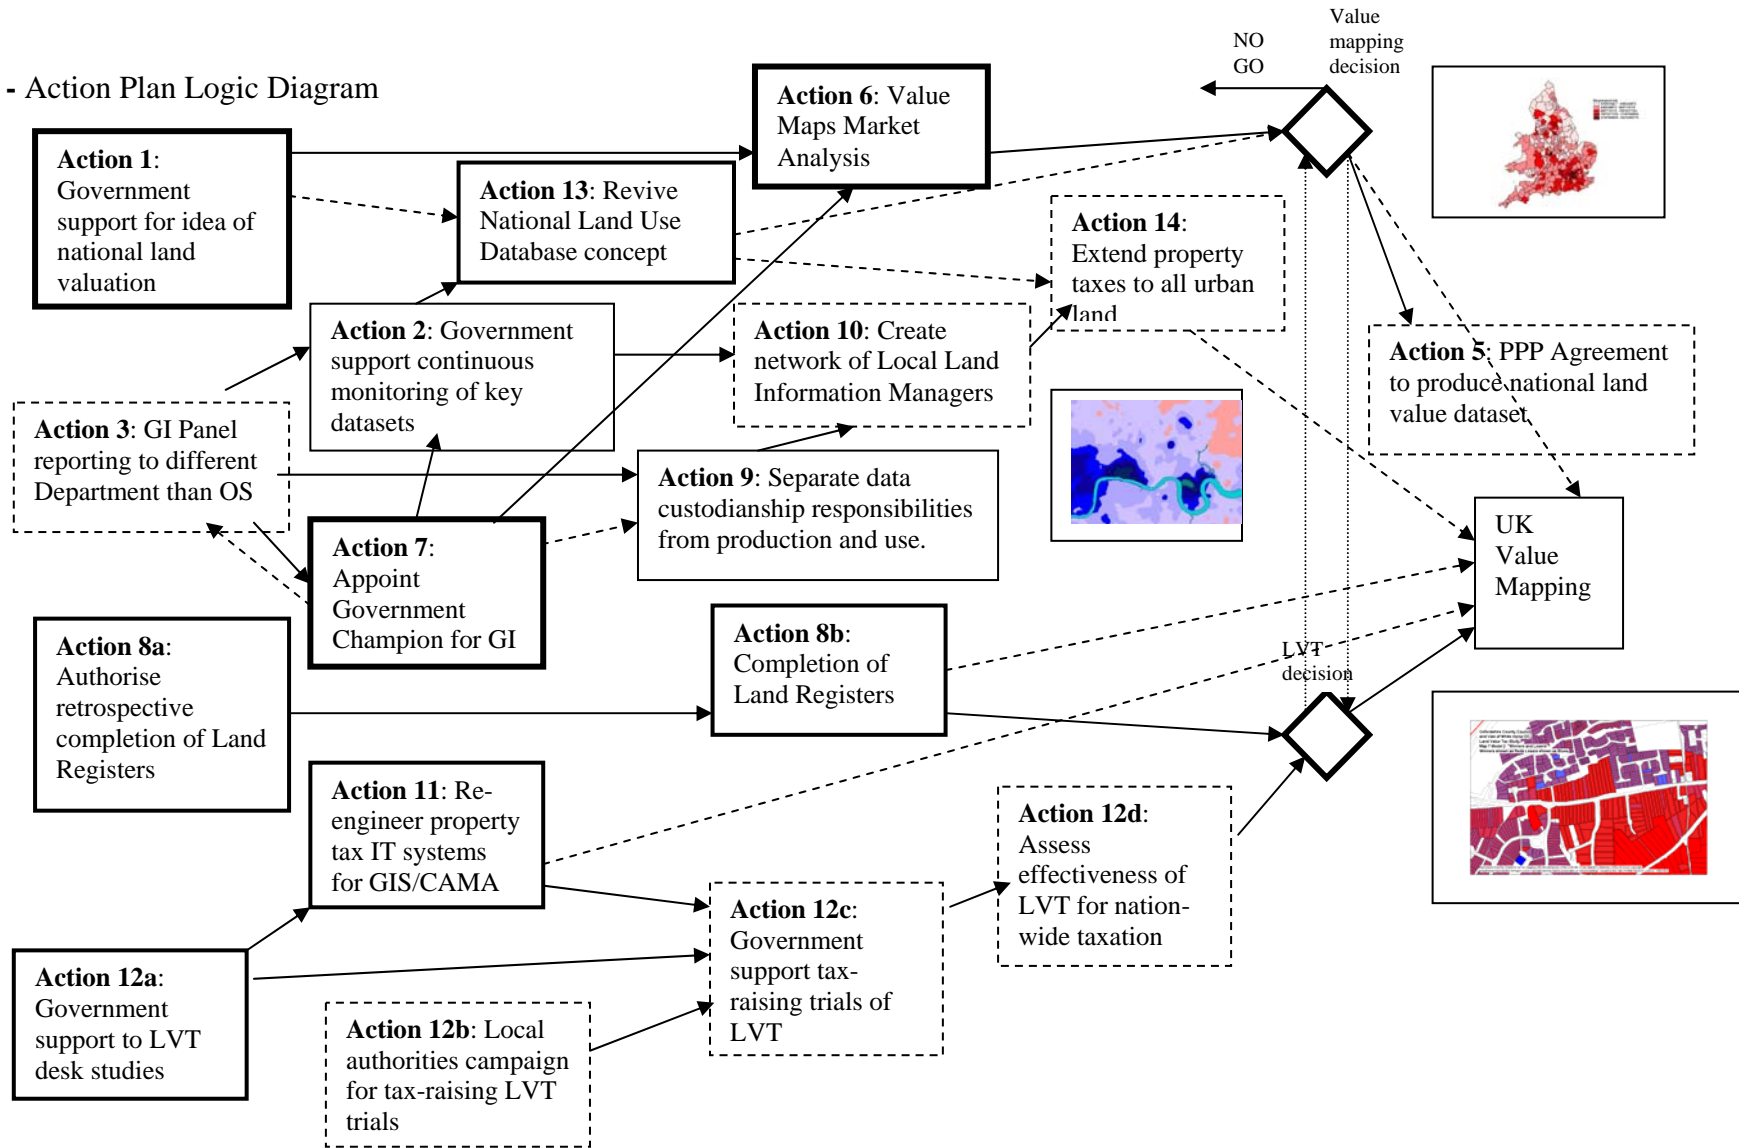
- Action Plan Logic Diagram

NO GO

Value mapping decision

Action 1: Government support for idea of national land valuation

Action 13: Revive National Land Use Database concept

Action 6: Value Maps Market Analysis

Action 14: Extend property taxes to all urban land

Action 2: Government support continuous monitoring of key datasets

Action 10: Create network of Local Land Information Managers

Action 5: PPP Agreement to produce national land value dataset

Action 3: GI Panel reporting to different Department than OS

Action 9: Separate data custodianship responsibilities from production and use.

UK Value Mapping

Action 7: Appoint Government Champion for GI

Action 8a: Authorise retrospective completion of Land Registers

Action 8b: Completion of Land Registers

LVT decision

Action 11: Re-engineer property tax IT systems for GIS/CAMA

Action 12d: Assess effectiveness of LVT for nation-wide taxation

Action 12c: Government support tax-raising trials of LVT

Action 12a: Government support to LVT desk studies

Action 12b: Local authorities campaign for tax-raising LVT trials